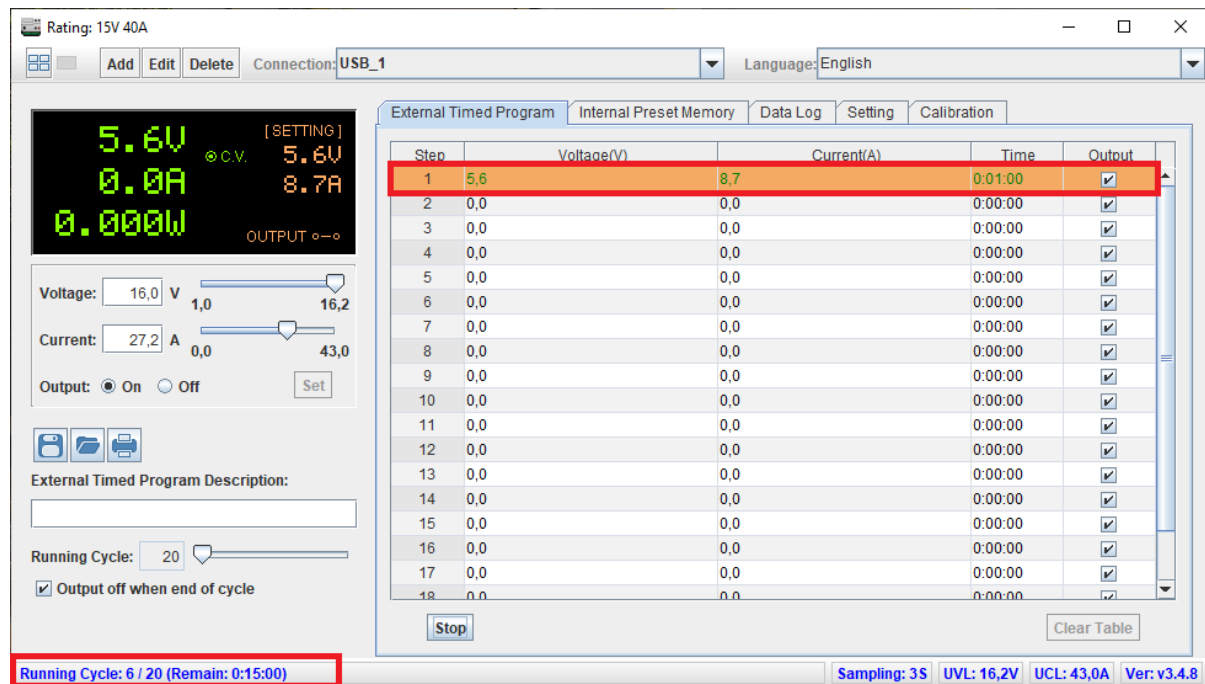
Rating: 15V 40A

Add Edit Delete Connection: USB_1 Language: English

5.6V
0.0A
0.000W
C.V.
[SETTING]
5.6V
8.7A
OUTPUT

Voltage: 16,0 V 1,0 16,2
Current: 27,2 A 0,0 43,0
Output: On Off Set

External Timed Program Description:

Running Cycle: 20
Output off when end of cycle

External Timed Program | Internal Preset Memory | Data Log | Setting | Calibration

| Step | Voltage(V) | Current(A) | Time | Output |
|---|---|---|---|---|
| 1 | 5,6 | 8,7 | 0:01:00 | ✔ |
| 2 | 0,0 | 0,0 | 0:00:00 | ✔ |
| 3 | 0,0 | 0,0 | 0:00:00 | ✔ |
| 4 | 0,0 | 0,0 | 0:00:00 | ✔ |
| 5 | 0,0 | 0,0 | 0:00:00 | ✔ |
| 6 | 0,0 | 0,0 | 0:00:00 | ✔ |
| 7 | 0,0 | 0,0 | 0:00:00 | ✔ |
| 8 | 0,0 | 0,0 | 0:00:00 | ✔ |
| 9 | 0,0 | 0,0 | 0:00:00 | ✔ |
| 10 | 0,0 | 0,0 | 0:00:00 | ✔ |
| 11 | 0,0 | 0,0 | 0:00:00 | ✔ |
| 12 | 0,0 | 0,0 | 0:00:00 | ✔ |
| 13 | 0,0 | 0,0 | 0:00:00 | ✔ |
| 14 | 0,0 | 0,0 | 0:00:00 | ✔ |
| 15 | 0,0 | 0,0 | 0:00:00 | ✔ |
| 16 | 0,0 | 0,0 | 0:00:00 | ✔ |
| 17 | 0,0 | 0,0 | 0:00:00 | ✔ |
| 18 | 0,0 | 0,0 | 0:00:00 | ✔ |

Stop
Clear Table

Running Cycle: 6 / 20 (Remain: 0:15:00)
Sampling: 3S UVL: 16,2V UCL: 43,0A Ver: v3.4.8